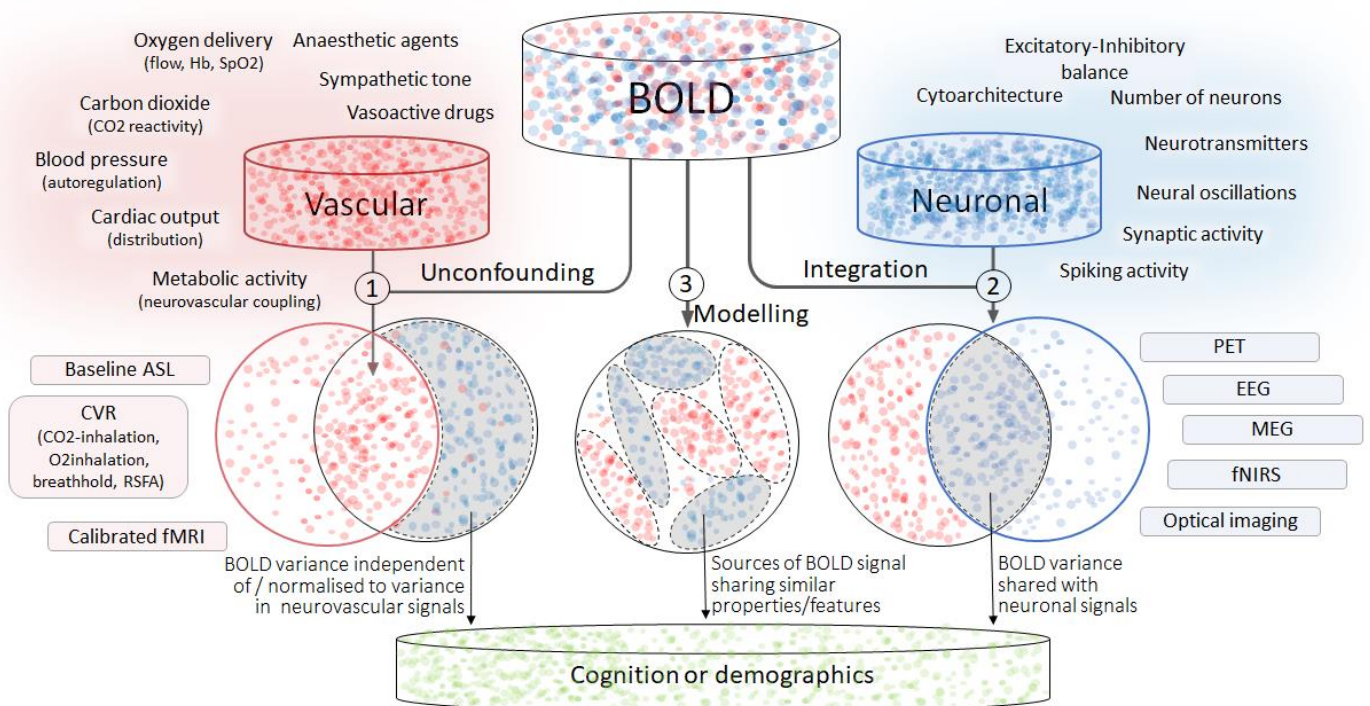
BOLD

Oxygen delivery (flow, Hb, SpO2)

Anaesthetic agents

Sympathetic tone

Vasoactive drugs

Carbon dioxide (CO2 reactivity)

Blood pressure (autoregulation)

Cardiac output (distribution)

Metabolic activity (neurovascular coupling)

Vascular

Excitatory-Inhibitory balance

Cytoarchitecture

Number of neurons

Neurotransmitters

Neural oscillations

Synaptic activity

Spiking activity

Neuronal

1 Unconfounding

3 Modelling

Integration 2

Baseline ASL

CVR (CO2-inhalation, O2inhalation, breathhold, RSFA)

Calibrated fMRI

PET

EEG

MEG

fNIRS

Optical imaging

BOLD variance independent of / normalised to variance in neurovascular signals

Sources of BOLD signal sharing similar properties/features

BOLD variance shared with neuronal signals

Cognition or demographics